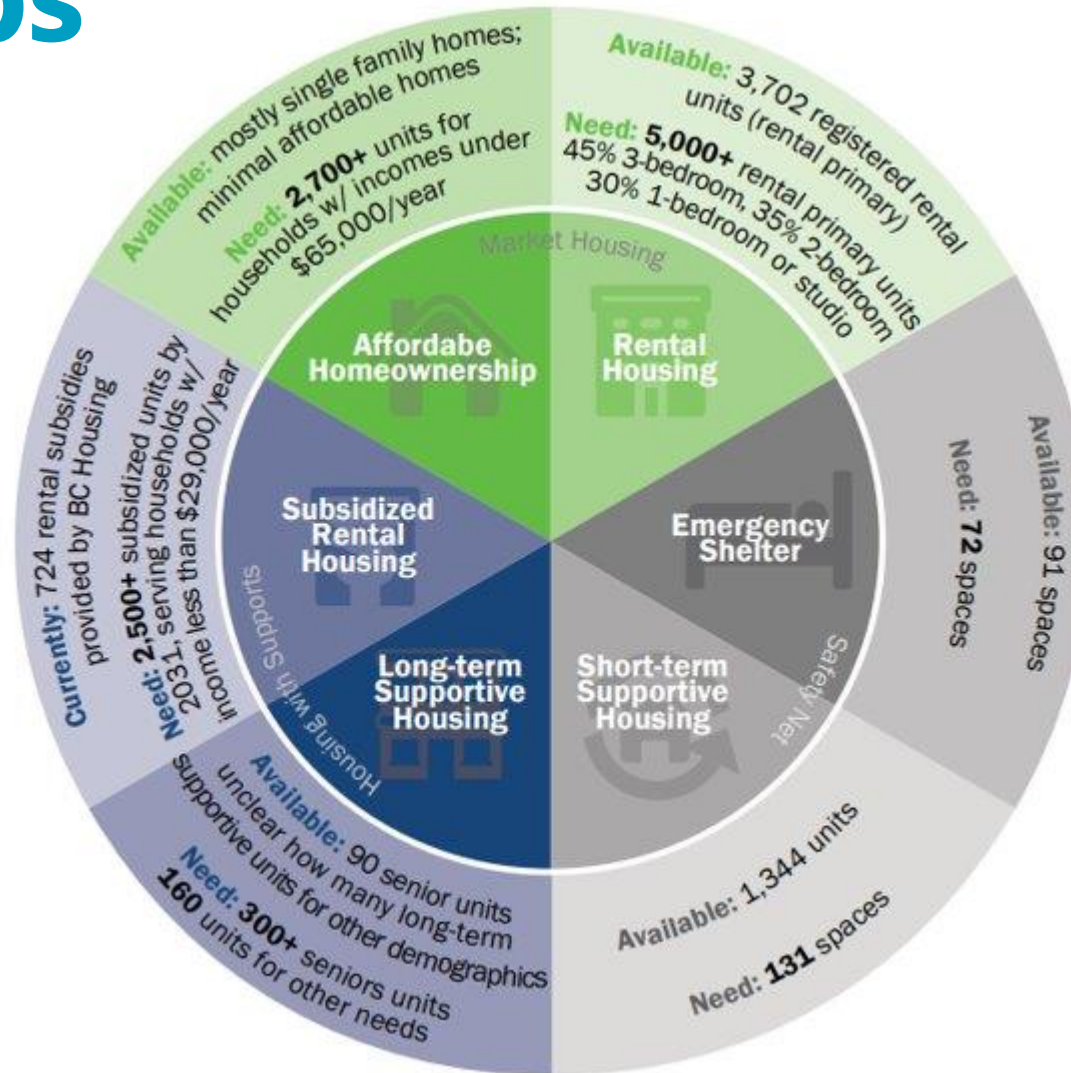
ds

Available: mostly single family homes; minimal affordable homes
Need: 2,700+ units for households w/ incomes under $65,000/year

Available: 3,702 registered rental units (rental primary)
Need: 5,000+ rental primary units
45% 3-bedroom, 35% 2-bedroom
30% 1-bedroom or studio

Market Housing

Affordabe Homeownership

Rental Housing

Available: 91 spaces
Need: 72 spaces

Emergency Shelter

Subsidized Rental Housing

Currently: 724 rental subsidies provided by BC Housing
Need: 2,500+ subsidized units by 2031, serving households w/ income less than $29,000/year

Housing with Supports

Safety Net

Long-term Supportive Housing

Short-term Supportive Housing

Available: 90 senior units
unclear how many long-term supportive units for other demographics
Need: 300+ seniors units
160 units for other needs

Available: 1,344 units
Need: 131 spaces